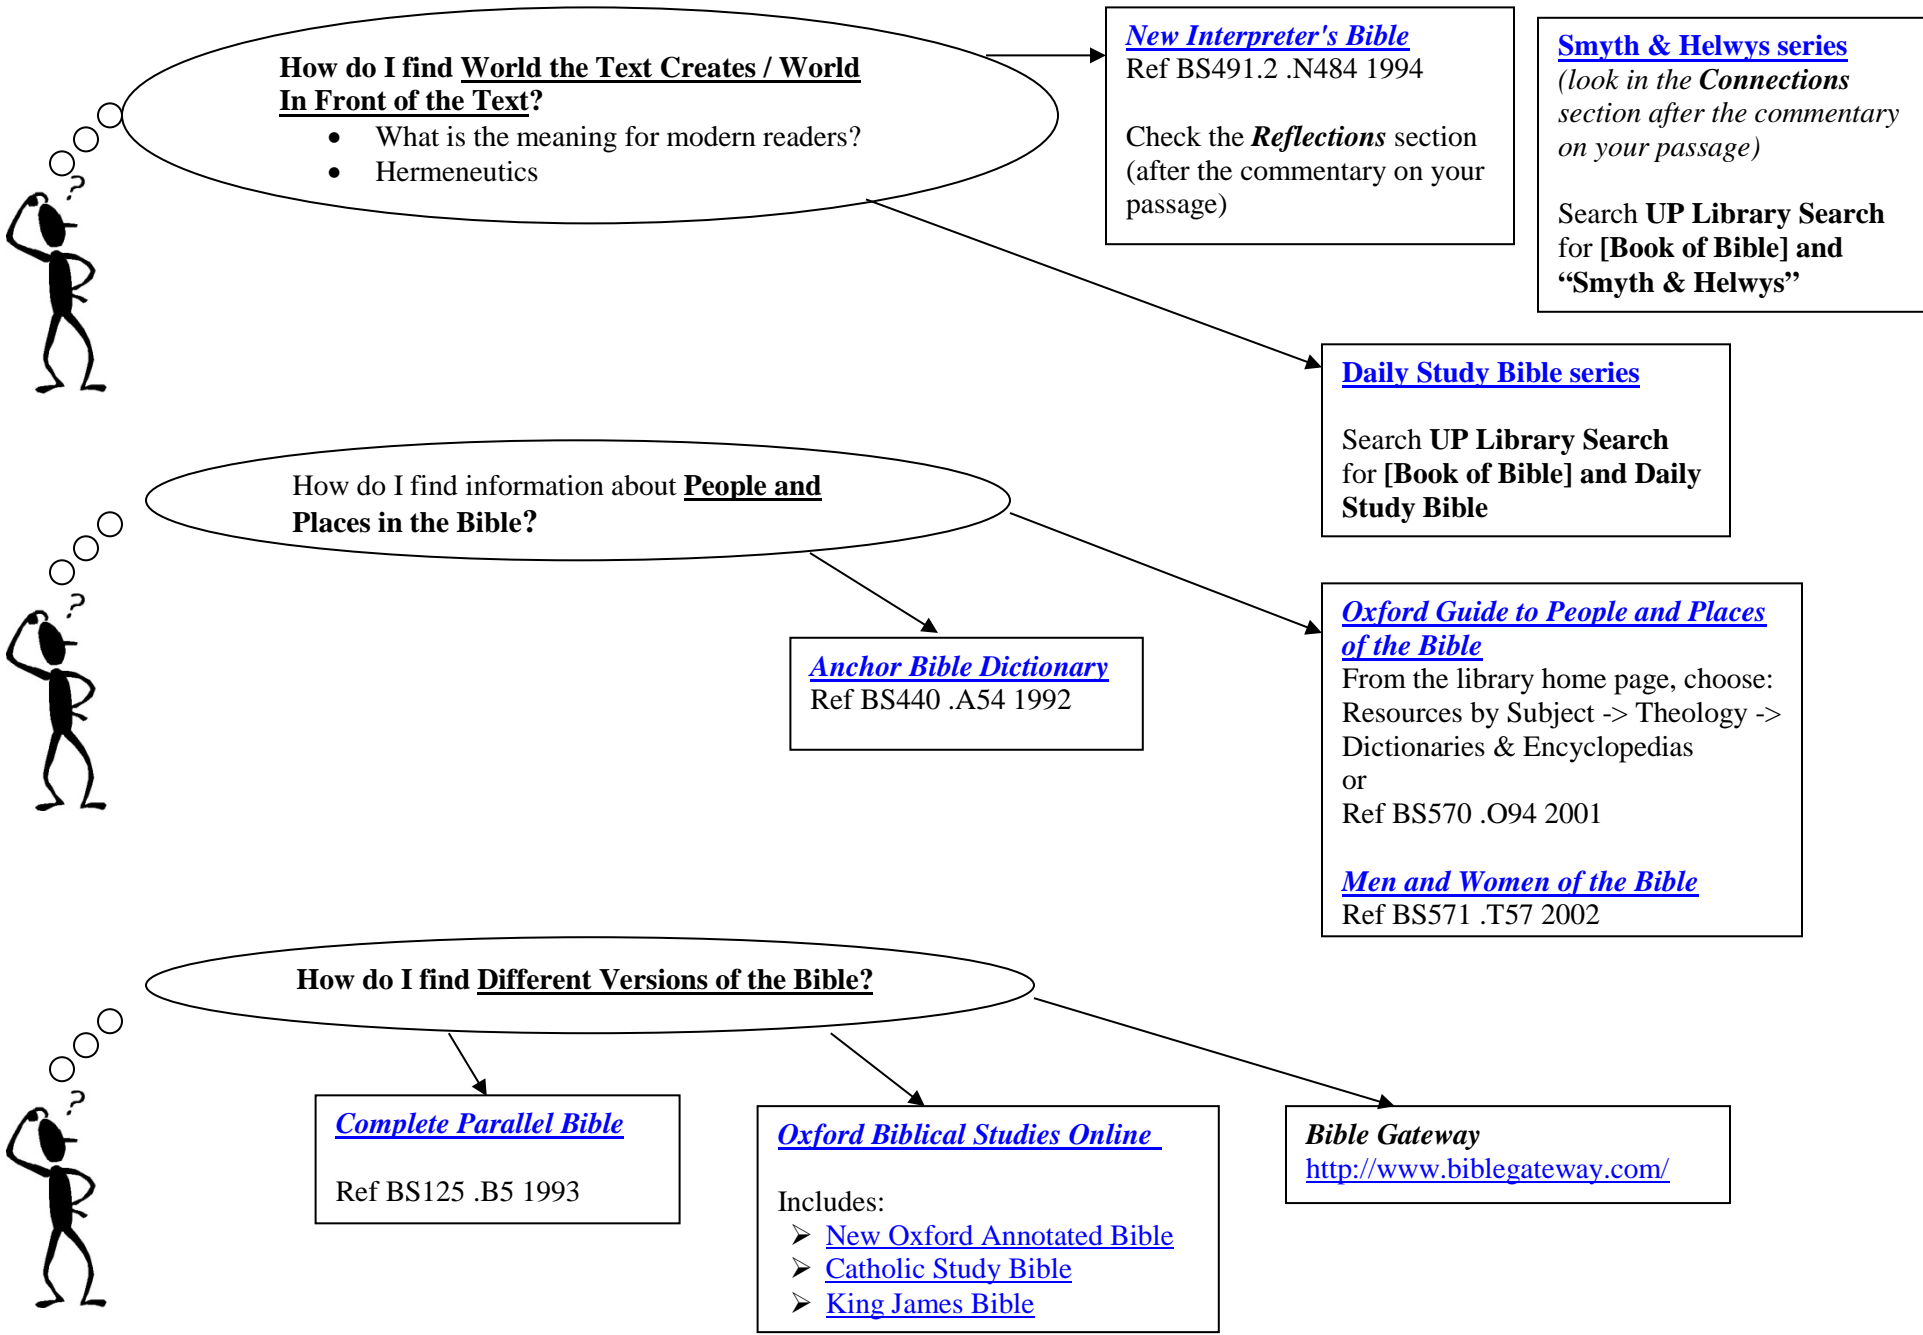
How do I find World the Text Creates / World In Front of the Text?

- What is the meaning for modern readers?
- Hermeneutics

New Interpreter's Bible
Ref BS491.2 .N484 1994

Check the Reflections section (after the commentary on your passage)

Smyth & Helwys series
(look in the Connections section after the commentary on your passage)

Search UP Library Search for [Book of Bible] and "Smyth & Helwys"

Daily Study Bible series

Search UP Library Search for [Book of Bible] and Daily Study Bible

How do I find information about People and Places in the Bible?

Anchor Bible Dictionary
Ref BS440 .A54 1992

Oxford Guide to People and Places of the Bible
From the library home page, choose: Resources by Subject -> Theology -> Dictionaries & Encyclopedias
or
Ref BS570 .O94 2001

Men and Women of the Bible
Ref BS571 .T57 2002

How do I find Different Versions of the Bible?

Complete Parallel Bible

Ref BS125 .B5 1993

Oxford Biblical Studies Online

Includes:
- New Oxford Annotated Bible
- Catholic Study Bible
- King James Bible

Bible Gateway
http://www.biblegateway.com/